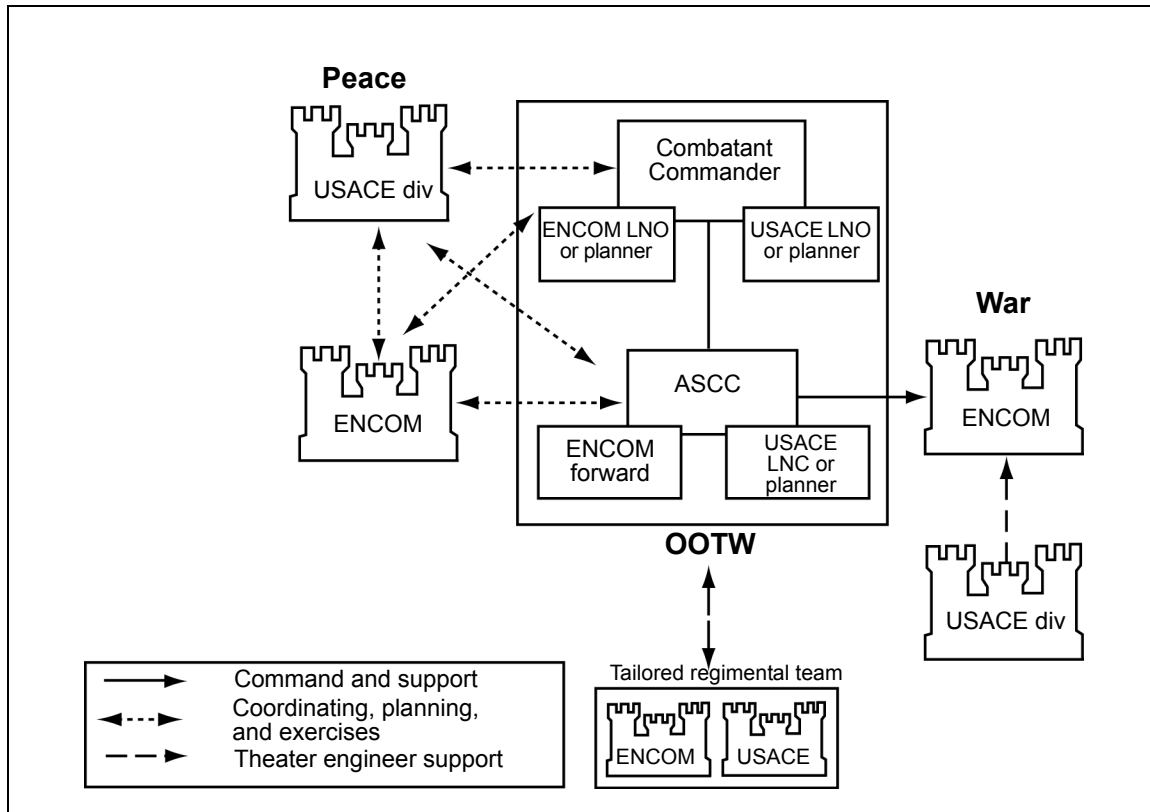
Peace

USACE div

Combatant Commander

ENCOM LNO or planner

USACE LNO or planner

ENCOM

ASCC

ENCOM forward

USACE LNC or planner

War

ENCOM

USACE div

OOTW

Tailored regimental team

ENCOM

USACE

Command and support

Coordinating, planning, and exercises

Theater engineer support